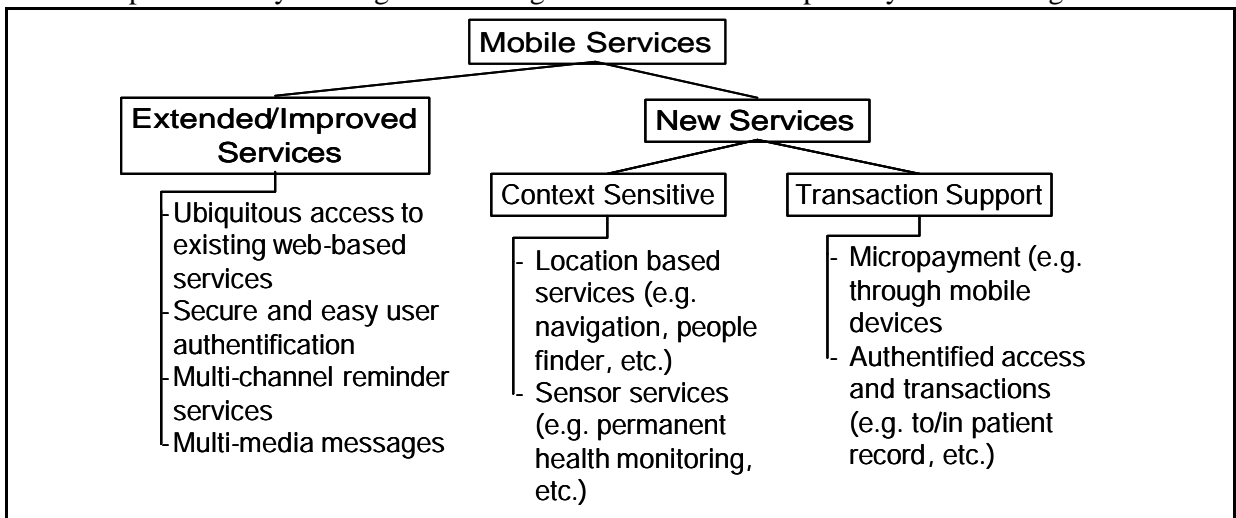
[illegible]

Mobile Services

Extended/Improved Services

- Ubiquitous access to existing web-based services
- Secure and easy user authentification
- Multi-channel reminder services
- Multi-media messages

New Services

Context Sensitive

- Location based services (e.g. navigation, people finder, etc.)
- Sensor services (e.g. permanent health monitoring, etc.)

Transaction Support

- Micropayment (e.g. through mobile devices
- Authentified access and transactions (e.g. to/in patient record, etc.)